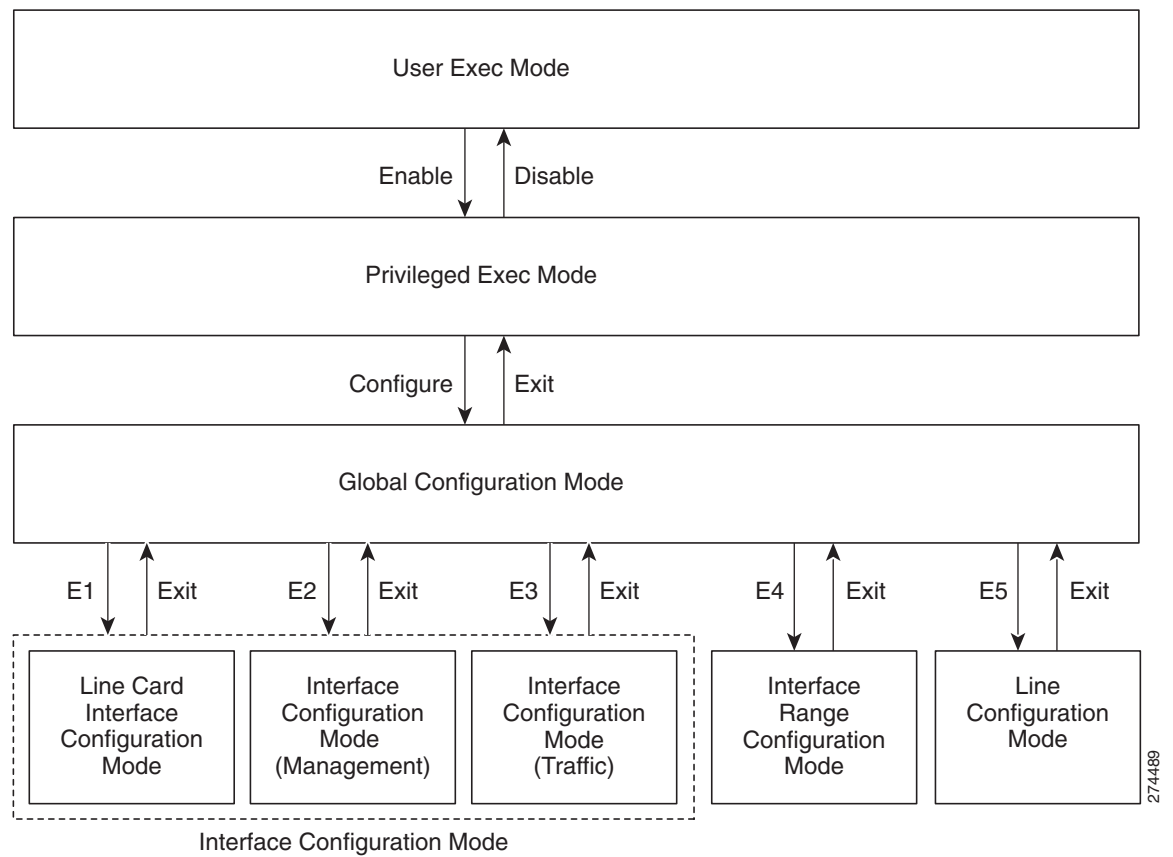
User Exec Mode

Enable

Disable

Privileged Exec Mode

Configure

Exit

Global Configuration Mode

E1

Exit

E2

Exit

E3

Exit

E4

Exit

E5

Exit

Line Card Interface Configuration Mode

Interface Configuration Mode (Management)

Interface Configuration Mode (Traffic)

Interface Range Configuration Mode

Line Configuration Mode

274489

Interface Configuration Mode